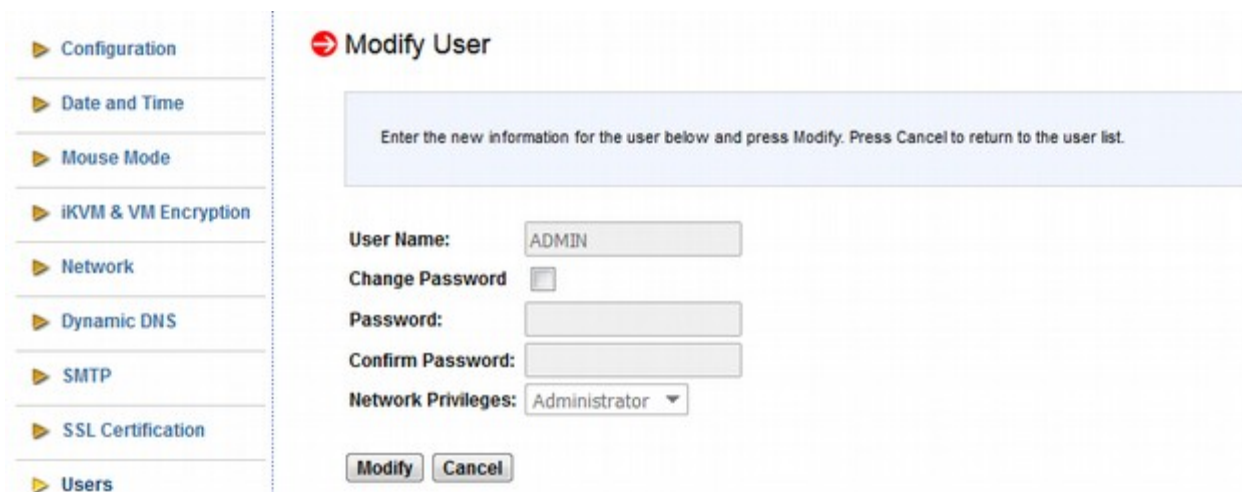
Configuration

Date and Time

Mouse Mode

iKVM & VM Encryption

Network

Dynamic DNS

SMTP

SSL Certification

Users

Modify User

Enter the new information for the user below and press Modify. Press Cancel to return to the user list.

User Name: ADMIN

Change Password

Password:

Confirm Password:

Network Privileges: Administrator

Modify Cancel